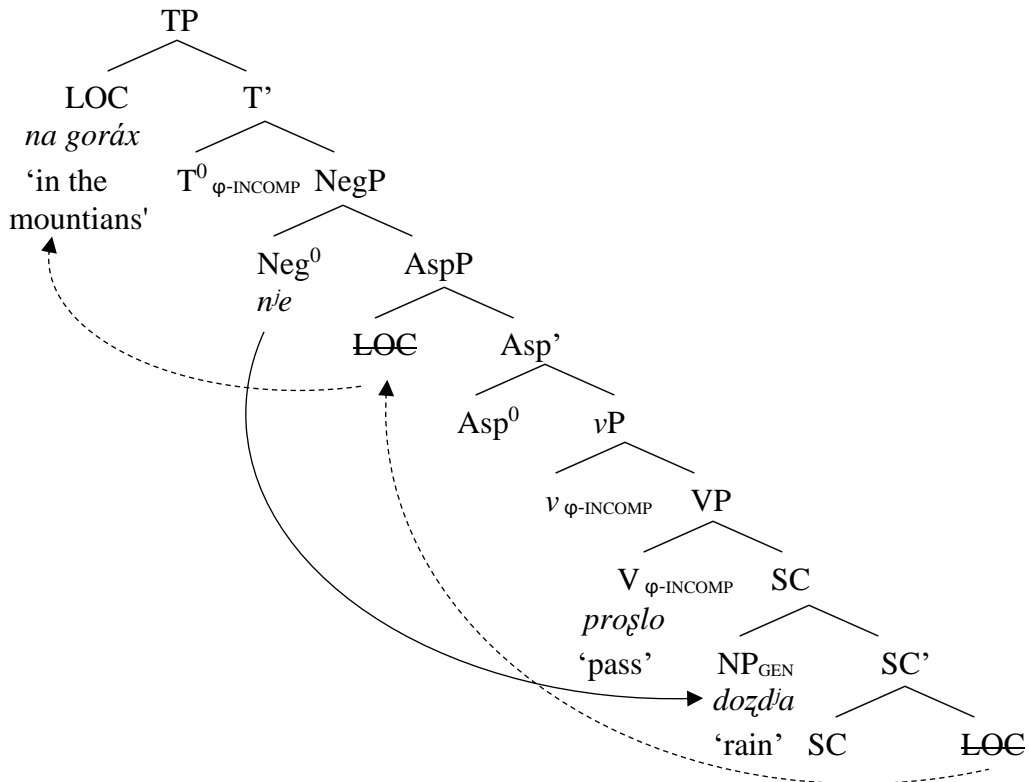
TP

LOC
*na goráx*
'in the mountians'

T'

$T^0$ φ-INCOMP

NegP

$Neg^0$
*n^je*

AspP

~~LOC~~

Asp'

$Asp^0$

*v*P

*v* φ-INCOMP

VP

V φ-INCOMP
*proşlo*
'pass'

SC

$NP_{GEN}$
*dozd^ja*
'rain'

SC'

SC

~~LOC~~